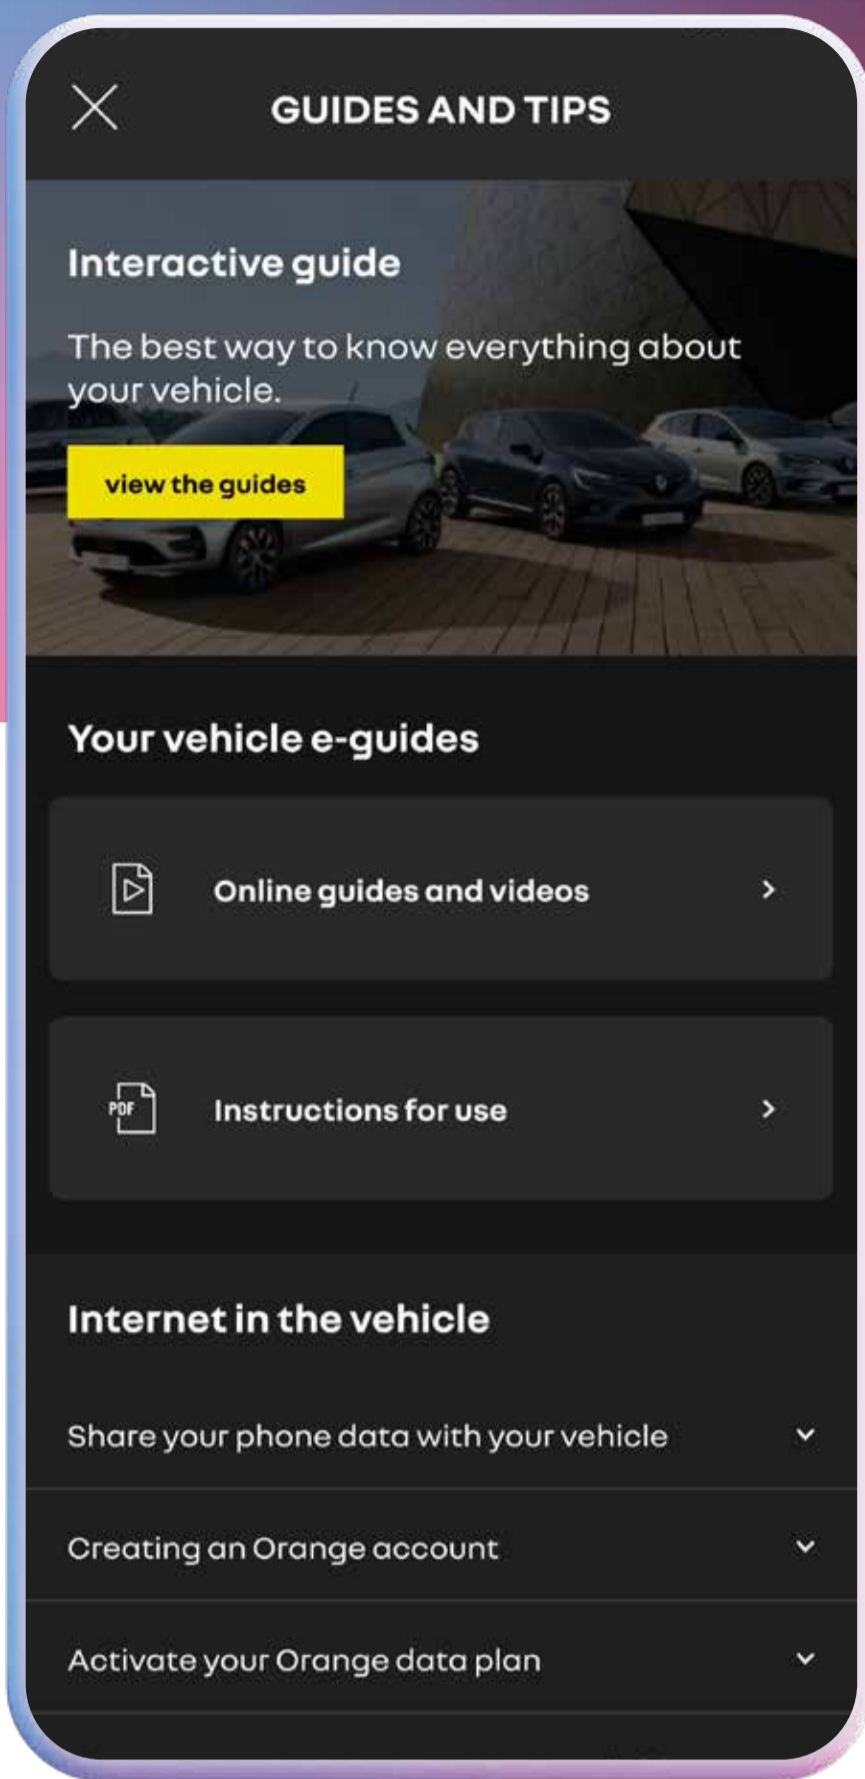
GUIDES AND TIPS

Interactive guide

The best way to know everything about your vehicle.

view the guides

Your vehicle e-guides

Online guides and videos

PDF

Instructions for use

Internet in the vehicle

Share your phone data with your vehicle

Creating an Orange account

Activate your Orange data plan